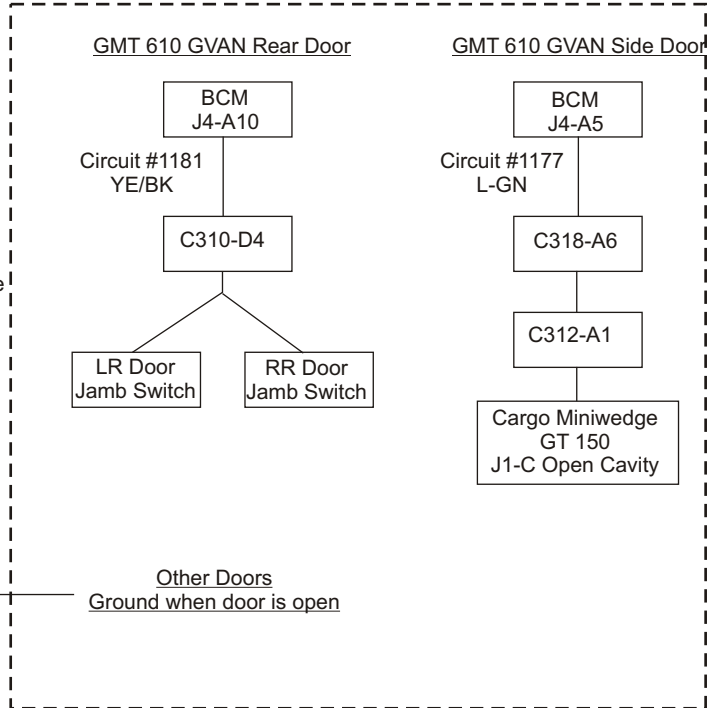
GMT 610 GVAN Rear Door

BCM
J4-A10

Circuit #1181
YE/BK

C310-D4

LR Door
Jamb Switch

RR Door
Jamb Switch

GMT 610 GVAN Side Door

BCM
J4-A5

Circuit #1177
L-GN

C318-A6

C312-A1

Cargo Miniwedge
GT 150
J1-C Open Cavity

e

Other Doors
Ground when door is open